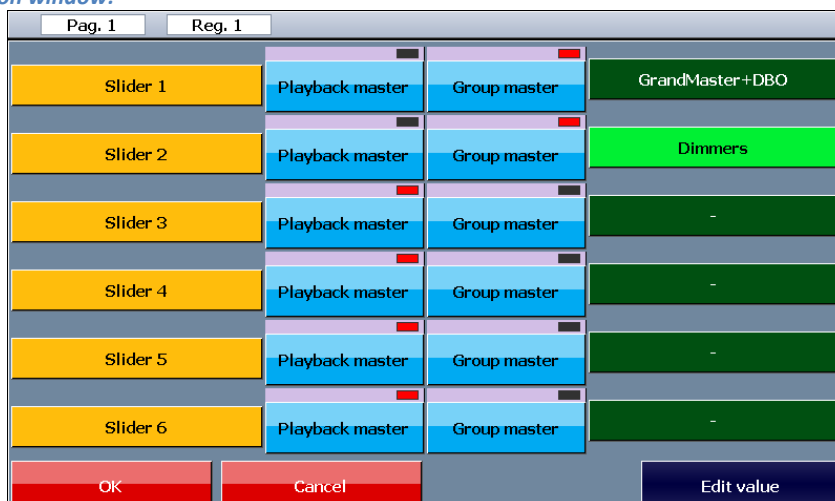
on window:

Pag. 1 Reg. 1

Slider 1
Playback master
Group master
GrandMaster+DBO

Slider 2
Playback master
Group master
Dimmers

Slider 3
Playback master
Group master
-

Slider 4
Playback master
Group master
-

Slider 5
Playback master
Group master
-

Slider 6
Playback master
Group master
-

OK
Cancel
Edit value